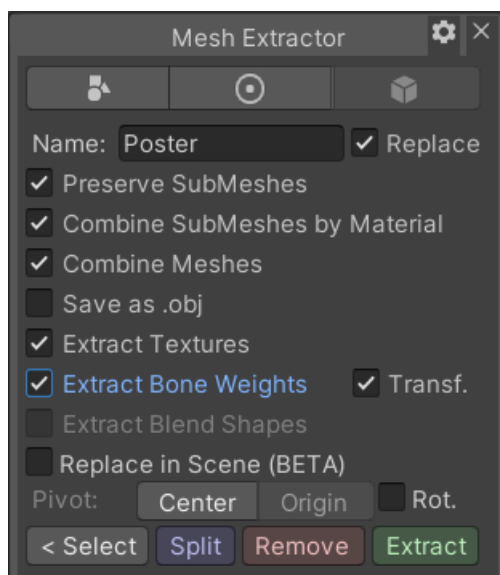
Mesh Extractor

Name: Poster
Replace

Preserve SubMeshes

Combine SubMeshes by Material

Combine Meshes

Save as .obj

Extract Textures

Extract Bone Weights
Transf.

Extract Blend Shapes

Replace in Scene (BETA)

Pivot: Center Origin Rot.

< Select Split Remove Extract